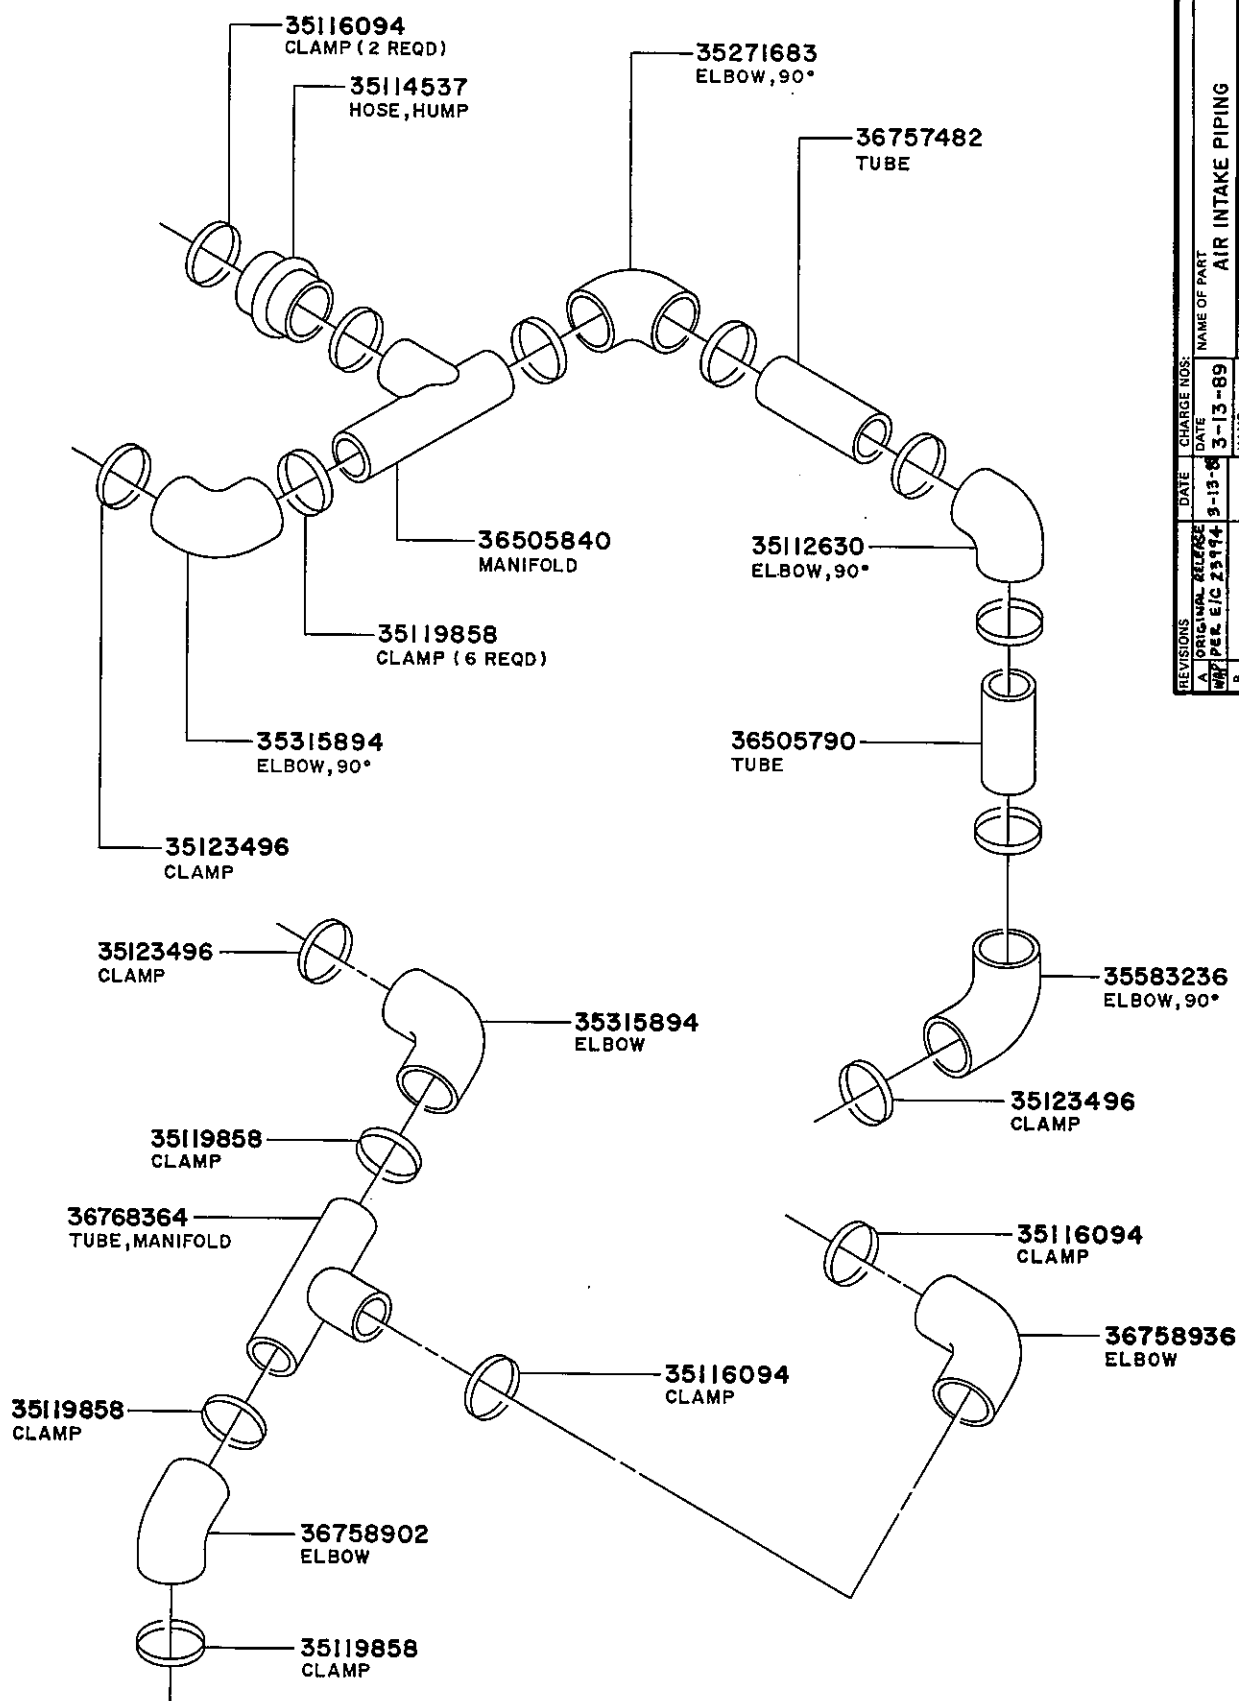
35116094
CLAMP (2 REQD)

35114537
HOSE, HUMP

35271683
ELBOW, 90°

36757482
TUBE

36505840
MANIFOLD

35112630
ELBOW, 90°

35119858
CLAMP (6 REQD)

35315894
ELBOW, 90°

36505790
TUBE

35123496
CLAMP

35123496
CLAMP

35315894
ELBOW

35583236
ELBOW, 90°

35123496
CLAMP

35119858
CLAMP

36768364
TUBE, MANIFOLD

35116094
CLAMP

36758936
ELBOW

35116094
CLAMP

35119858
CLAMP

36758902
ELBOW

35119858
CLAMP

| REVISIONS | DATE | CHARGE NOS: | NAME OF PART |
|---|---|---|---|
| A ORIGINAL RELEASE | | DATE 3-13-89 | AIR INTAKE PIPING |
| WP PER E/C 23994 | 3-13-89 | | |
| B | | | |